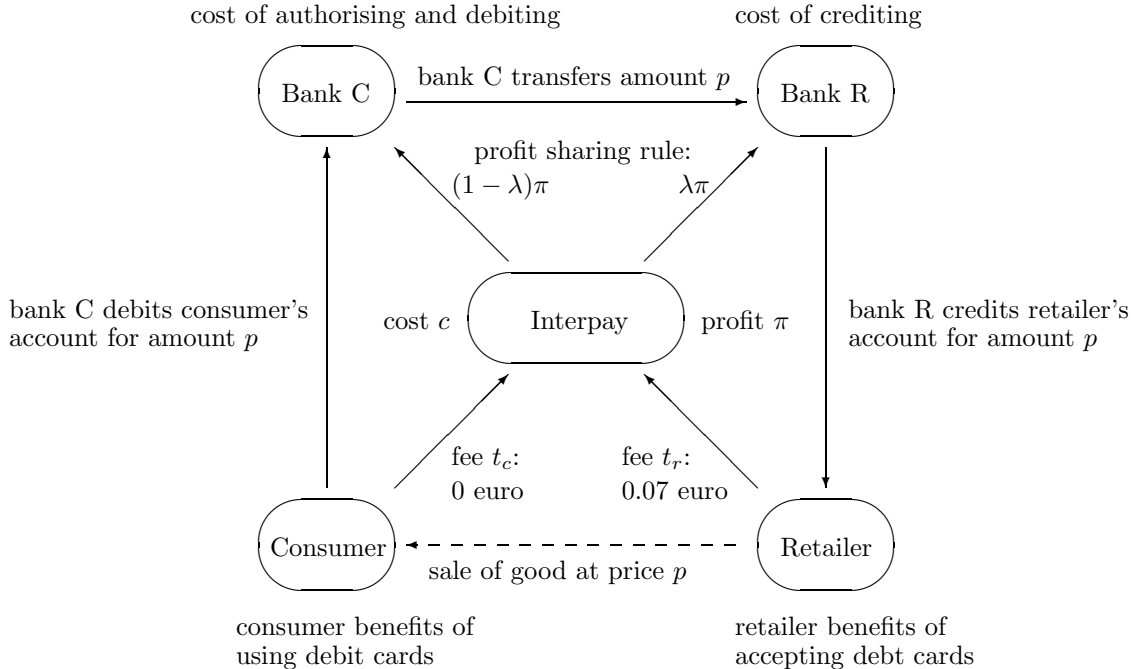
cost of authorising and debiting

cost of crediting

Bank C

bank C transfers amount $p$

Bank R

profit sharing rule:

$(1-\lambda)\pi$

$\lambda\pi$

bank C debits consumer's account for amount $p$

cost $c$

Interpay

profit $\pi$

bank R credits retailer's account for amount $p$

fee $t_c$: 0 euro

fee $t_r$: 0.07 euro

Consumer

sale of good at price $p$

Retailer

consumer benefits of using debit cards

retailer benefits of accepting debt cards